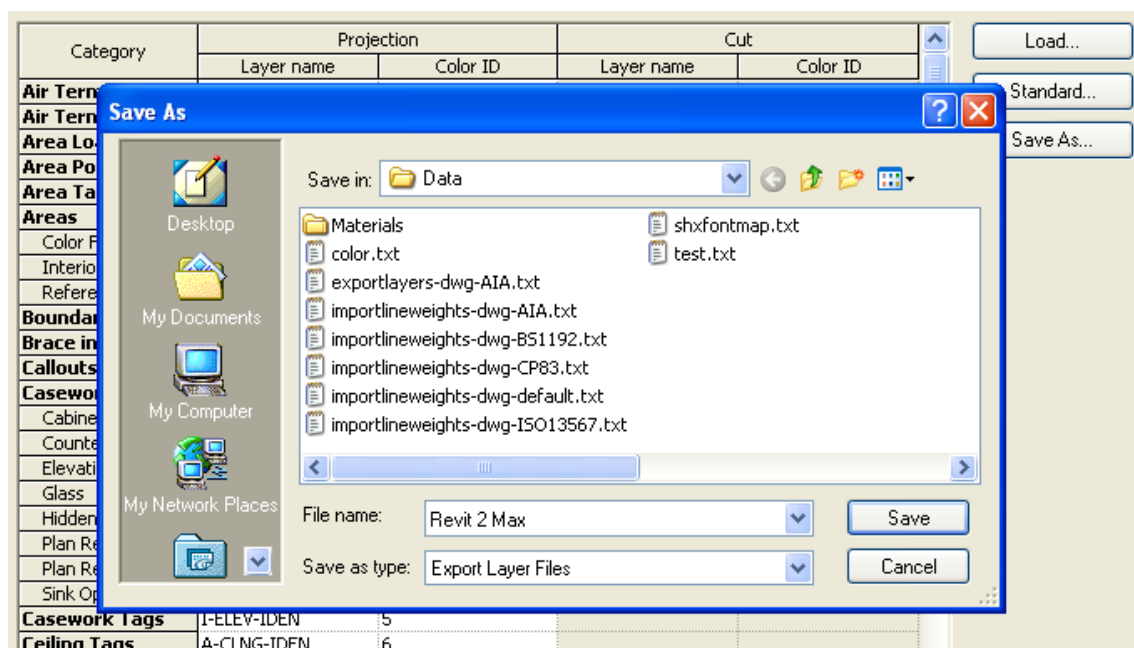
| Category | Projection |  | Cut |  |
|---|---|---|---|---|
|  | Layer name | Color ID | Layer name | Color ID |
| Air Term |  |  |  |  |
| Air Term |  |  |  |  |
| Area Lo |  |  |  |  |
| Area Po |  |  |  |  |
| Area Ta |  |  |  |  |
| Areas |  |  |  |  |
| Color F |  |  |  |  |
| Interio |  |  |  |  |
| Refere |  |  |  |  |
| Boundar |  |  |  |  |
| Brace in |  |  |  |  |
| Callouts |  |  |  |  |
| Casewor |  |  |  |  |
| Cabine |  |  |  |  |
| Counte |  |  |  |  |
| Elevati |  |  |  |  |
| Glass |  |  |  |  |
| Hidden |  |  |  |  |
| Plan Re |  |  |  |  |
| Plan Re |  |  |  |  |
| Sink Op |  |  |  |  |
| Casework Tags | I-ELEV-IDEN | 5 |  |  |
| Ceiling Tags | A-CLNG-IDEN | 6 |  |  |

Load...

Standard...

Save As...

Save As

Desktop

My Documents

My Computer

My Network Places

Save in: Data

Materials
color.txt
exportlayers-dwg-AIA.txt
importlineweights-dwg-AIA.txt
importlineweights-dwg-BS1192.txt
importlineweights-dwg-CP83.txt
importlineweights-dwg-default.txt
importlineweights-dwg-ISO13567.txt
shxfontmap.txt
test.txt

File name: Revit 2 Max

Save as type: Export Layer Files

Save

Cancel